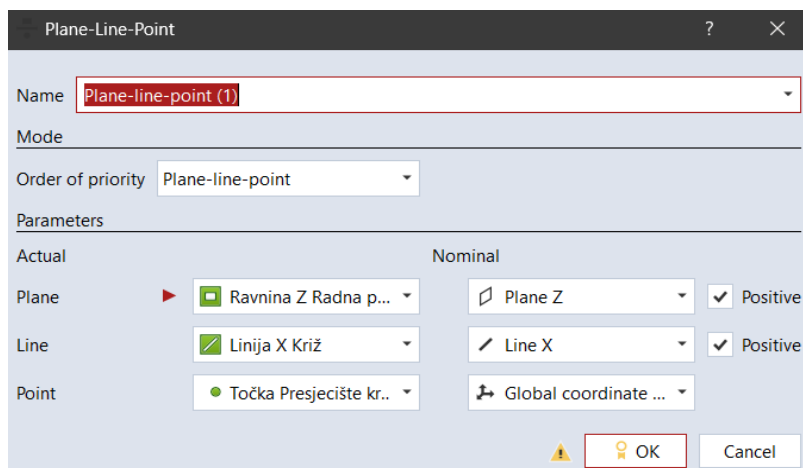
Plane-Line-Point ? ✕

Name Plane-line-point (1)

Mode

Order of priority Plane-line-point

Parameters

Actual

Nominal

Plane Ravnina Z Radna p... Plane Z Positive

Line Linija X Križ Line X Positive

Point Točka Presjecište kr... Global coordinate ...

OK Cancel